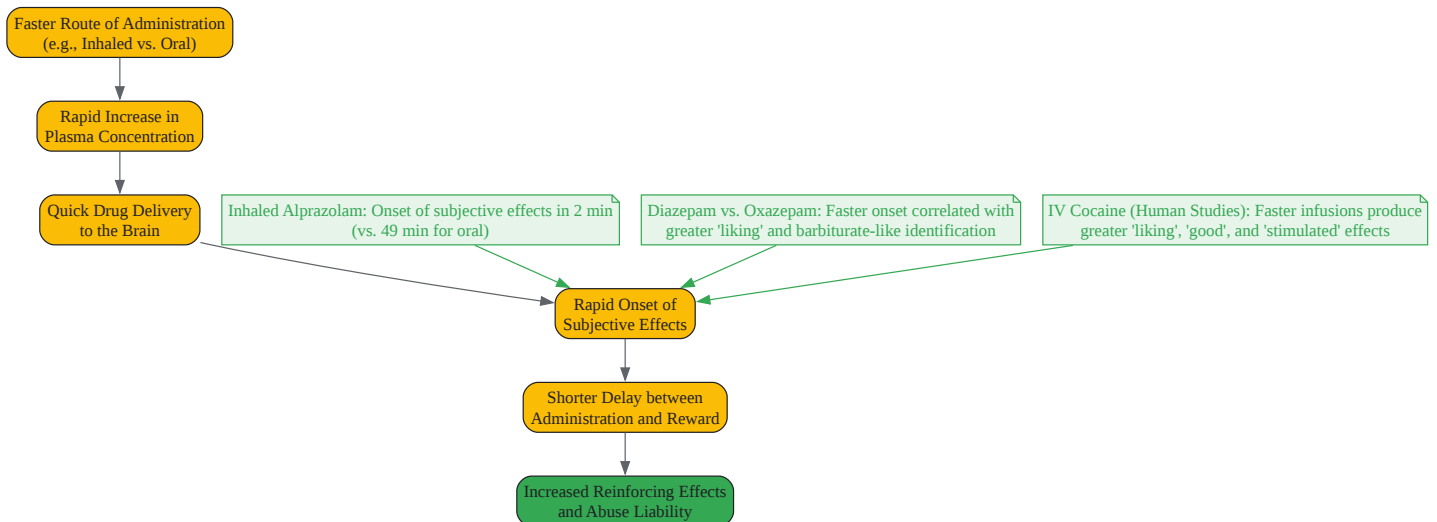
Faster Route of Administration (e.g., Inhaled vs. Oral)

Rapid Increase in Plasma Concentration

Quick Drug Delivery to the Brain

Inhaled Alprazolam: Onset of subjective effects in 2 min (vs. 49 min for oral)

Diazepam vs. Oxazepam: Faster onset correlated with greater 'liking' and barbiturate-like identification

IV Cocaine (Human Studies): Faster infusions produce greater 'liking', 'good', and 'stimulated' effects

Rapid Onset of Subjective Effects

Shorter Delay between Administration and Reward

Increased Reinforcing Effects and Abuse Liability